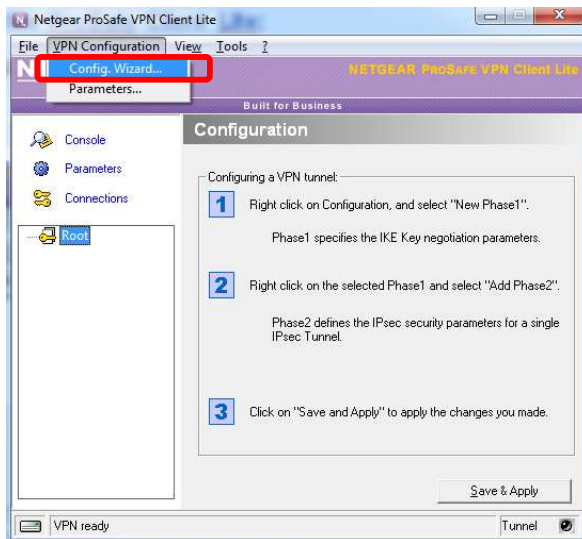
Netgear ProSafe VPN Client Lite

File VPN Configuration View Tools ?

Config. Wizard...
Parameters...

NETGEAR ProSafe VPN Client Lite

Built for Business

Console
Parameters
Connections

Root

Configuration

Configuring a VPN tunnel:

1 Right click on Configuration, and select "New Phase1".

Phase1 specifies the IKE Key negotiation parameters.

2 Right click on the selected Phase1 and select "Add Phase2".

Phase2 defines the IPsec security parameters for a single IPsec Tunnel.

3 Click on "Save and Apply" to apply the changes you made.

Save & Apply

VPN ready

Tunnel